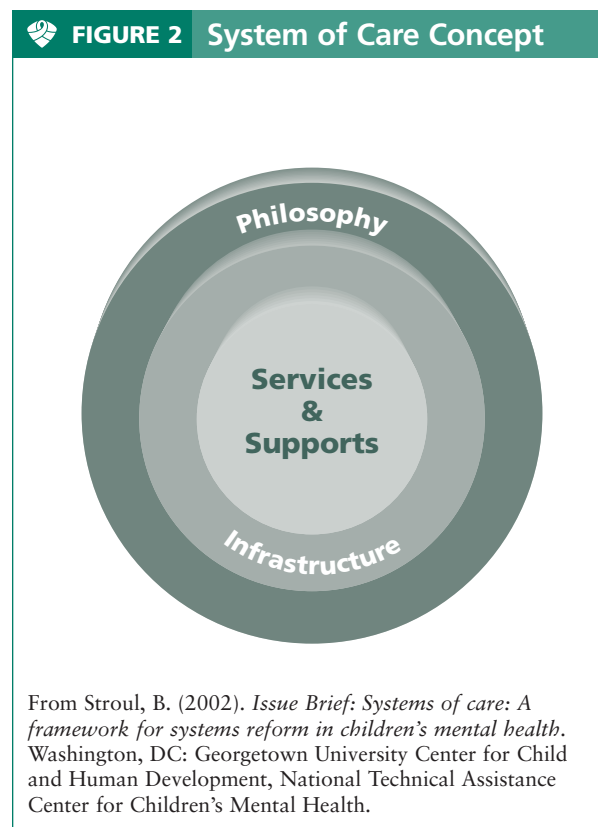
FIGURE 2 System of Care Concept

Philosophy

Services & Supports

Infrastructure

From Stroul, B. (2002). *Issue Brief: Systems of care: A framework for systems reform in children's mental health*. Washington, DC: Georgetown University Center for Child and Human Development, National Technical Assistance Center for Children's Mental Health.